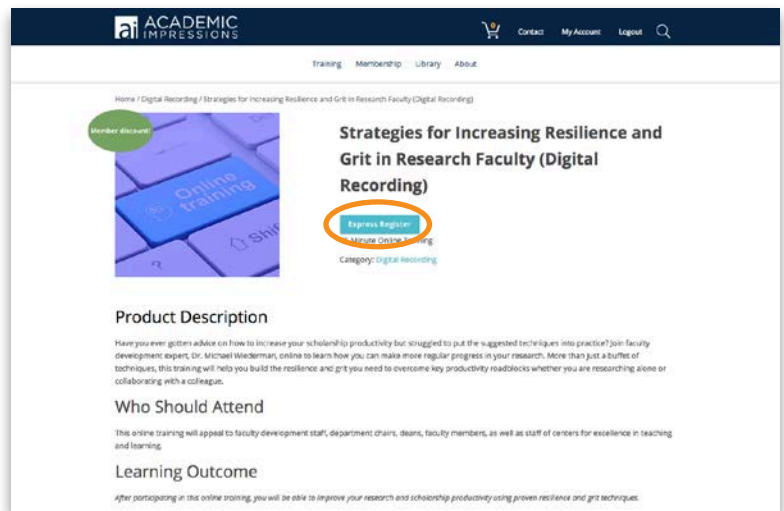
ai ACADEMIC IMPRESSIONS

0

Contact My Account Logout

Training Membership Library About

Home / Digital Recording / Strategies for Increasing Resilience and Grit in Research Faculty (Digital Recording)

Member discount!

Online training Sh

Strategies for Increasing Resilience and Grit in Research Faculty (Digital Recording)

Express Register

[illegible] Minute Online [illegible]

Category: Digital Recording

Product Description

Have you ever gotten advice on how to increase your scholarship productivity but struggled to put the suggested techniques into practice? Join faculty development expert, Dr. Michael Wiederman, online to learn how you can make more regular progress in your research. More than just a buffet of techniques, this training will help you build the resilience and grit you need to overcome key productivity roadblocks whether you are researching alone or collaborating with a colleague.

Who Should Attend

This online training will appeal to faculty development staff, department chairs, deans, faculty members, as well as staff of centers for excellence in teaching and learning.

Learning Outcome

After participating in this online training, you will be able to improve your research and scholarship productivity using proven resilience and grit techniques.